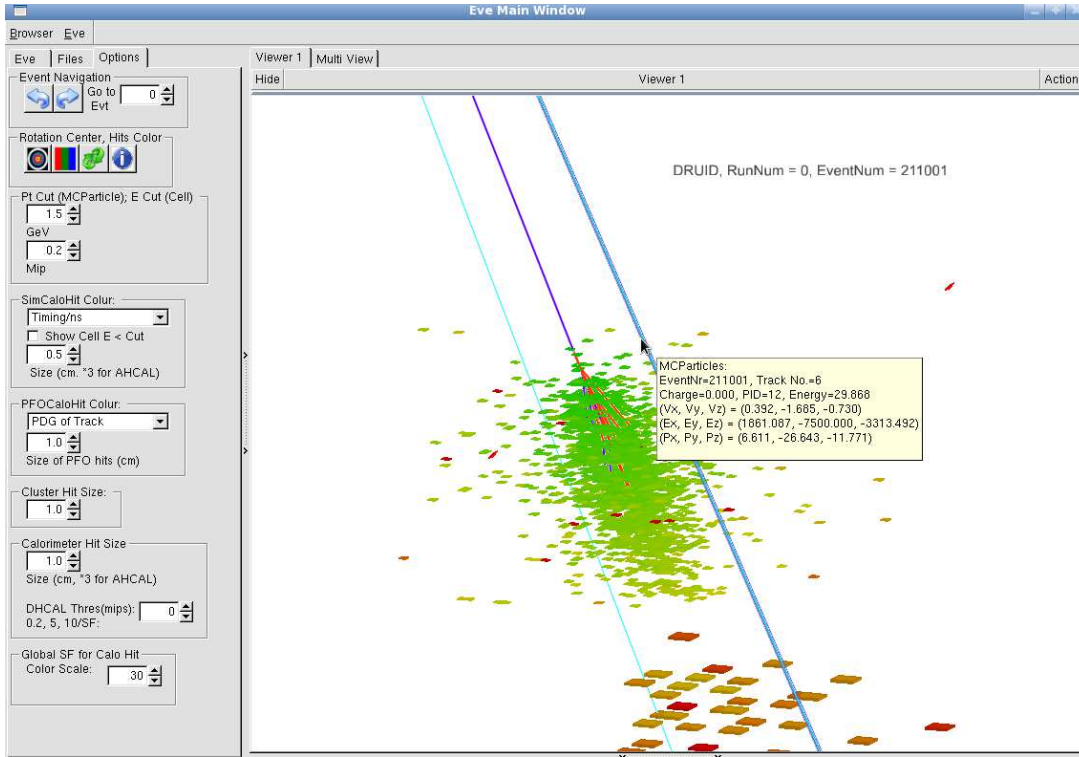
Eve Main Window

Browser Eve

Eve | Files | Options

Viewer 1 | Multi View

Hide | Viewer 1 | Action

Event Navigation

Go to Evt 0

Rotation Center, Hits Color

Pt Cut (MCParticle); E Cut (Cell)

1.5

GeV

0.2

Mip

SimCaloHit Colur:

Timing/ns

Show Cell E < Cut

0.5

Size (cm. *3 for AHCAL)

PFOCaloHit Colur:

PDG of Track

1.0

Size of PFO hits (cm)

Cluster Hit Size:

1.0

Calorimeter Hit Size

1.0

Size (cm, *3 for AHCAL)

DHCAL Thres(mips): 0

0.2, 5, 10/SF:

Global SF for Calo Hit

Color Scale: 30

DRUID, RunNum = 0, EventNum = 211001

MCParticles:
EventNr=211001, Track No.=6
Charge=0.000, PID=12, Energy=29.868
(Vx, Vy, Vz) = (0.392, -1.685, -0.730)
(Ex, Ey, Ez) = (1861.087, -7500.000, -3313.492)
(Px, Py, Pz) = (6.611, -26.643, -11.771)